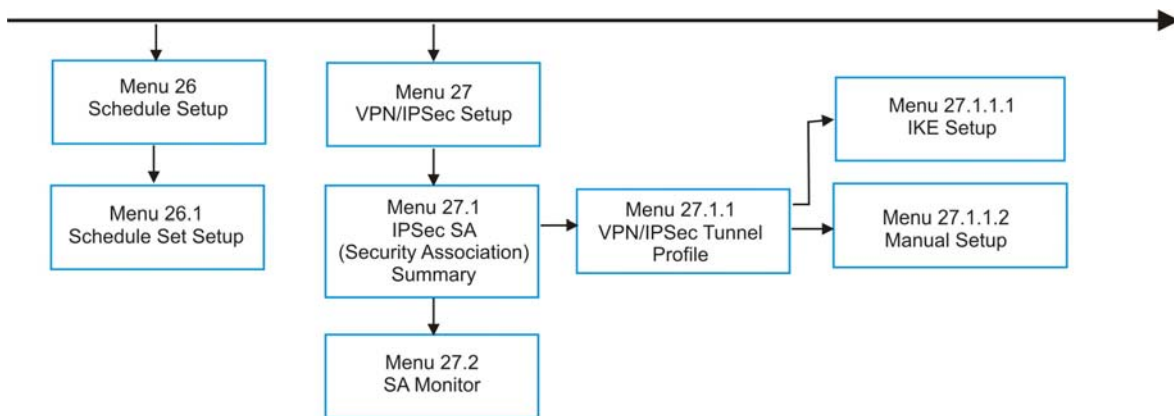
Menu 26
Schedule Setup

Menu 26.1
Schedule Set Setup

Menu 27
VPN/IPSec Setup

Menu 27.1
IPSec SA
(Security Association)
Summary

Menu 27.2
SA Monitor

Menu 27.1.1
VPN/IPSec Tunnel
Profile

Menu 27.1.1.1
IKE Setup

Menu 27.1.1.2
Manual Setup